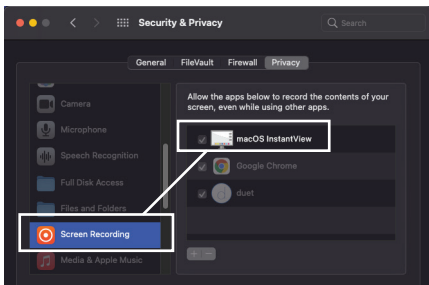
Security & Privacy

Search

General FileVault Firewall Privacy

Camera

Microphone

Speech Recognition

Full Disk Access

Files and Folders

Screen Recording

Media & Apple Music

Allow the apps below to record the contents of your screen, even while using other apps.

macOS InstantView

Google Chrome

duet